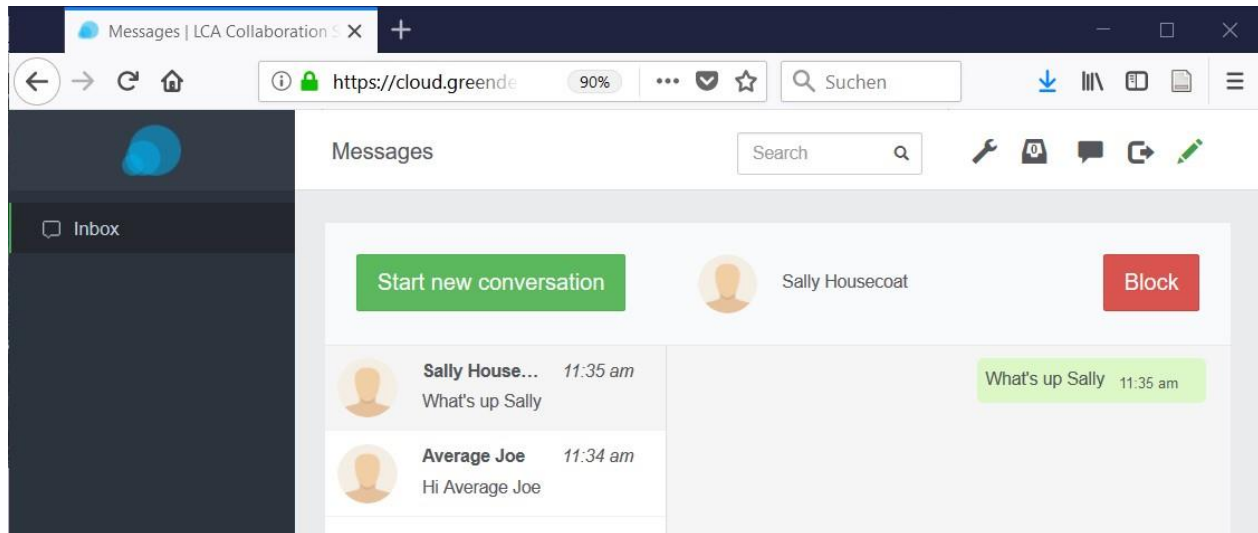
Messages | LCA Collaboration S

https://cloud.greende

90%

Suchen

Messages

Search

0

Inbox

Start new conversation

Sally Housecoat

Block

Sally House...
11:35 am
What's up Sally

What's up Sally 11:35 am

Average Joe
11:34 am
Hi Average Joe